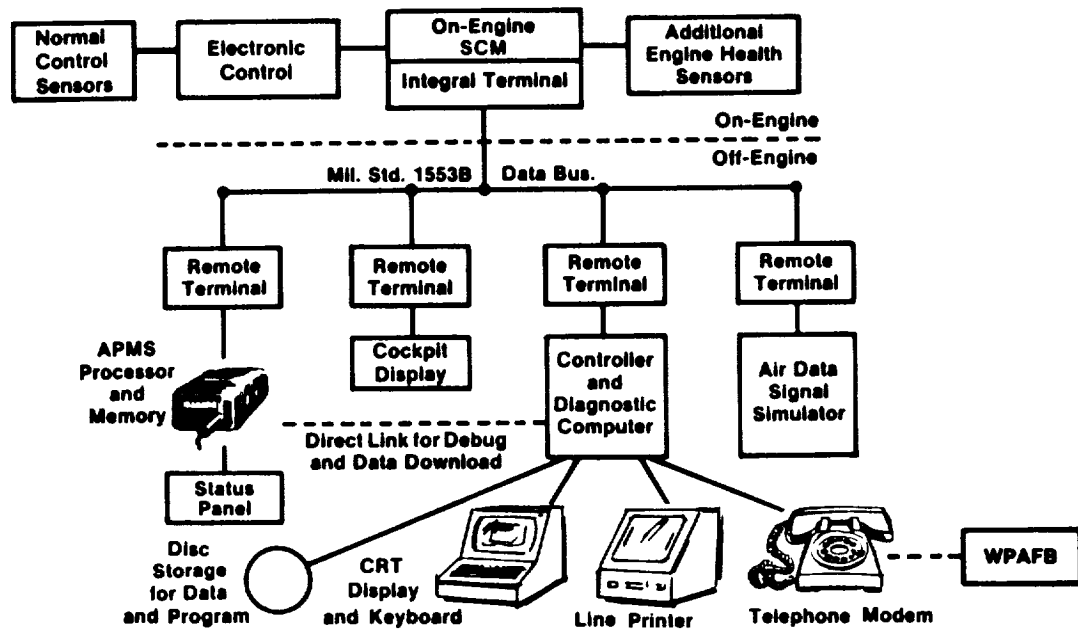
Normal Control Sensors

Electronic Control

On-Engine SCM

Integral Terminal

Additional Engine Health Sensors

On-Engine

Off-Engine

Mil. Std. 1553B Data Bus.

Remote Terminal

Remote Terminal

Remote Terminal

Remote Terminal

APMS Processor and Memory

Cockpit Display

Controller and Diagnostic Computer

Air Data Signal Simulator

Direct Link for Debug and Data Download

Status Panel

Disc Storage for Data and Program

CRT Display and Keyboard

Line Printer

Telephone Modem

WPAFB